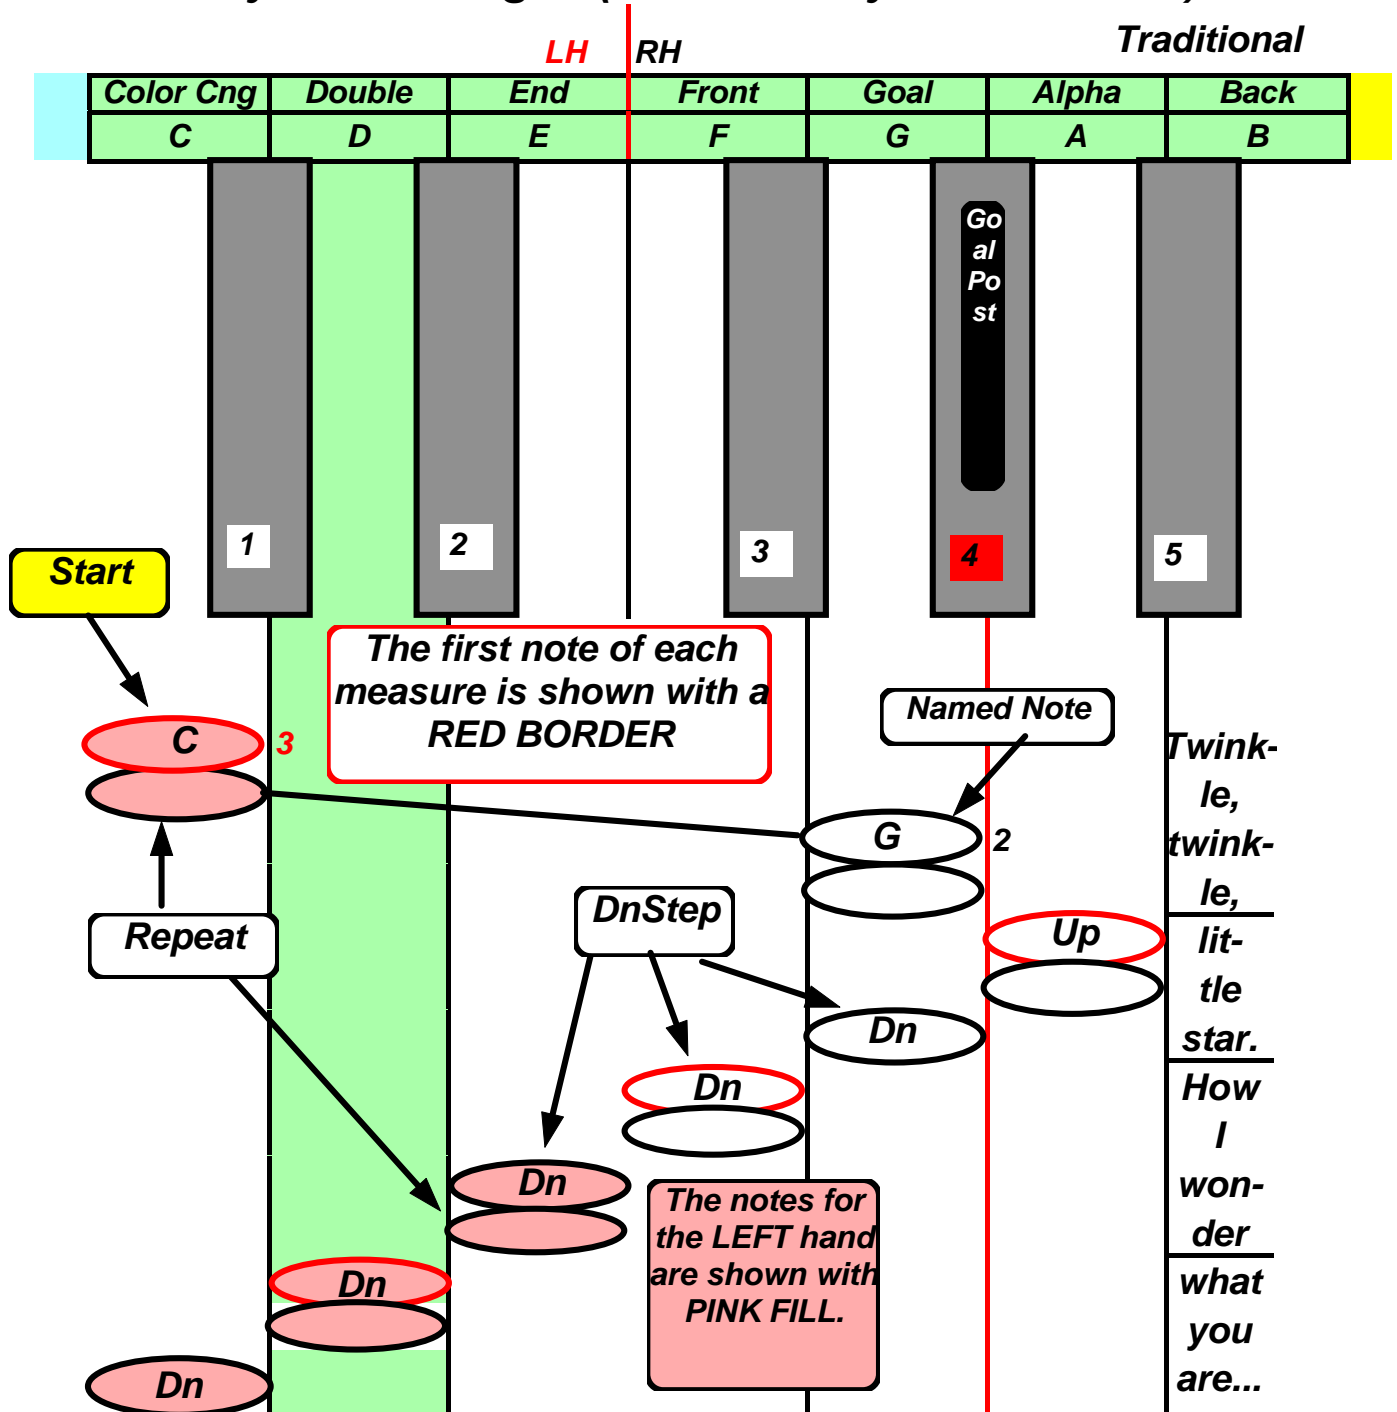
Traditional

LH RH

| Color Cng | Double | End | Front | Goal | Alpha | Back |
|---|---|---|---|---|---|---|
| C | D | E | F | G | A | B |

Go al Po st

1 2 3 4 5

Start

The first note of each measure is shown with a RED BORDER

Named Note

C 3

G 2

Repeat

DnStep

Up

Dn

Dn

Dn

The notes for the LEFT hand are shown with PINK FILL.

Dn

Dn

Twinkle, twinkle, little star. How I wonder what you are...